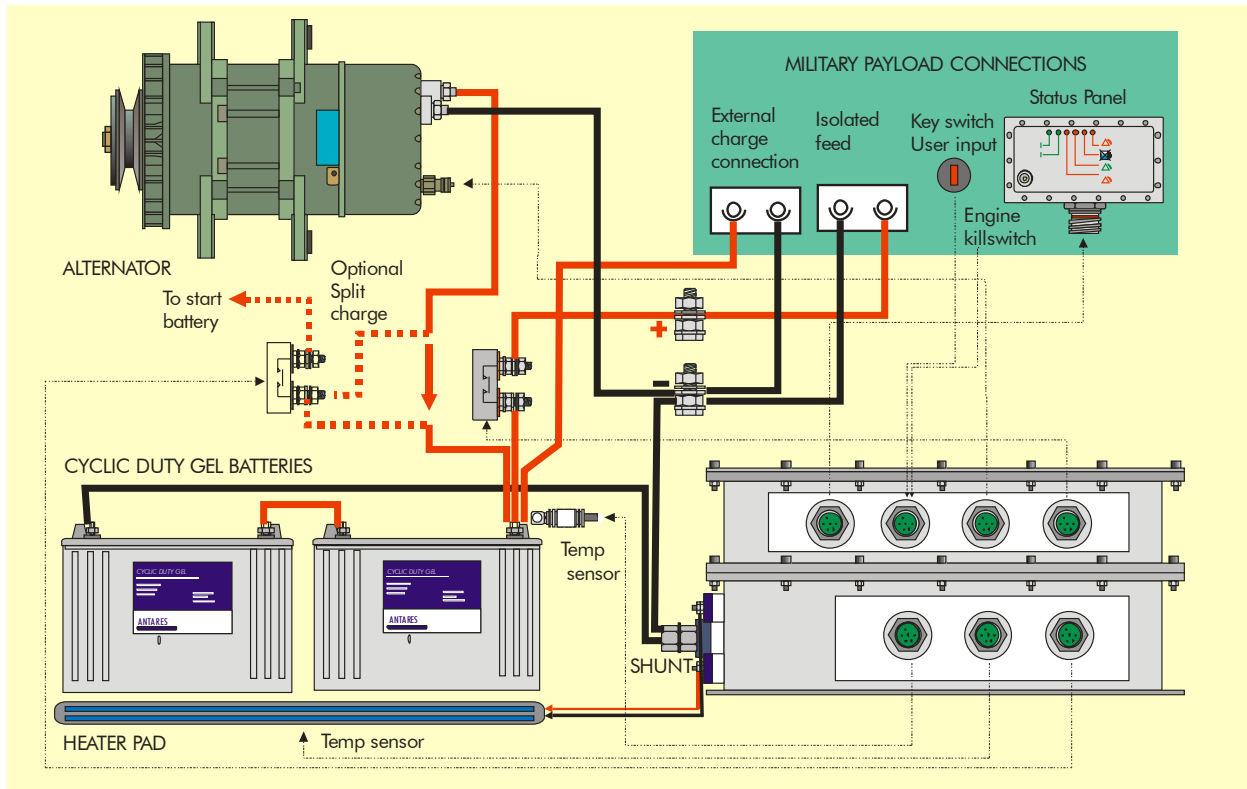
MILITARY PAYLOAD CONNECTIONS

External charge connection

Isolated feed

Key switch User input

Status Panel

Engine killswitch

ALTERNATOR

To start battery

Optional Split charge

+

-

CYCLIC DUTY GEL BATTERIES

CYCLIC DUTY GEL

ANTARES

CYCLIC DUTY GEL

ANTARES

Temp sensor

SHUNT

HEATER PAD

Temp sensor